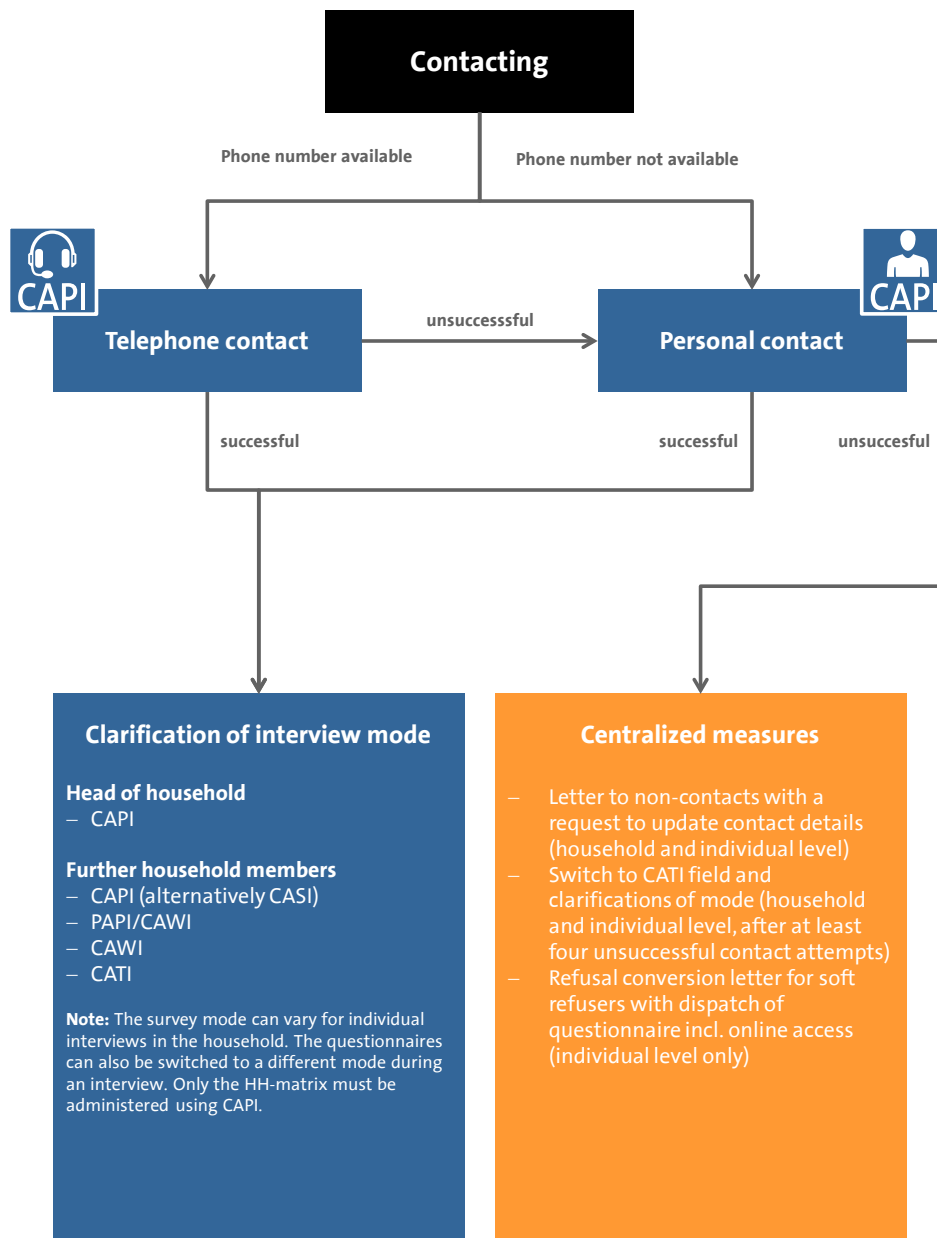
Contacting

Phone number available

Phone number not available

CAPI

CAPI

Telephone contact

unsuccesssful

Personal contact

successful

successful

unsuccesful

Clarification of interview mode

Head of household
– CAPI

Further household members
– CAPI (alternatively CASI)
– PAPI/CAWI
– CAWI
– CATI

**Note:** The survey mode can vary for individual interviews in the household. The questionnaires can also be switched to a different mode during an interview. Only the HH-matrix must be administered using CAPI.

Centralized measures

– Letter to non-contacts with a request to update contact details (household and individual level)
– Switch to CATI field and clarifications of mode (household and individual level, after at least four unsuccessful contact attempts)
– Refusal conversion letter for soft refusers with dispatch of questionnaire incl. online access (individual level only)